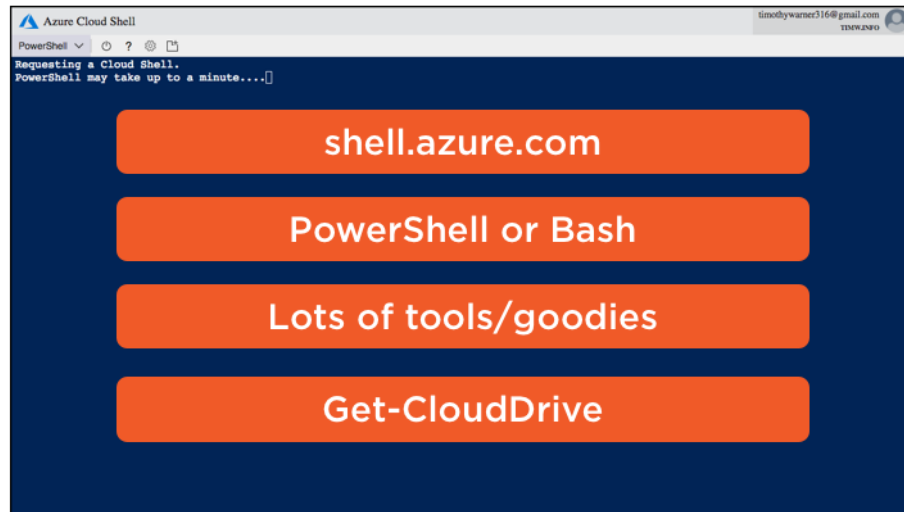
Azure Cloud Shell

timothywarner316@gmail.com
TIMW.INFO

PowerShell

?

Requesting a Cloud Shell.
PowerShell may take up to a minute....

shell.azure.com

PowerShell or Bash

Lots of tools/goodies

Get-CloudDrive